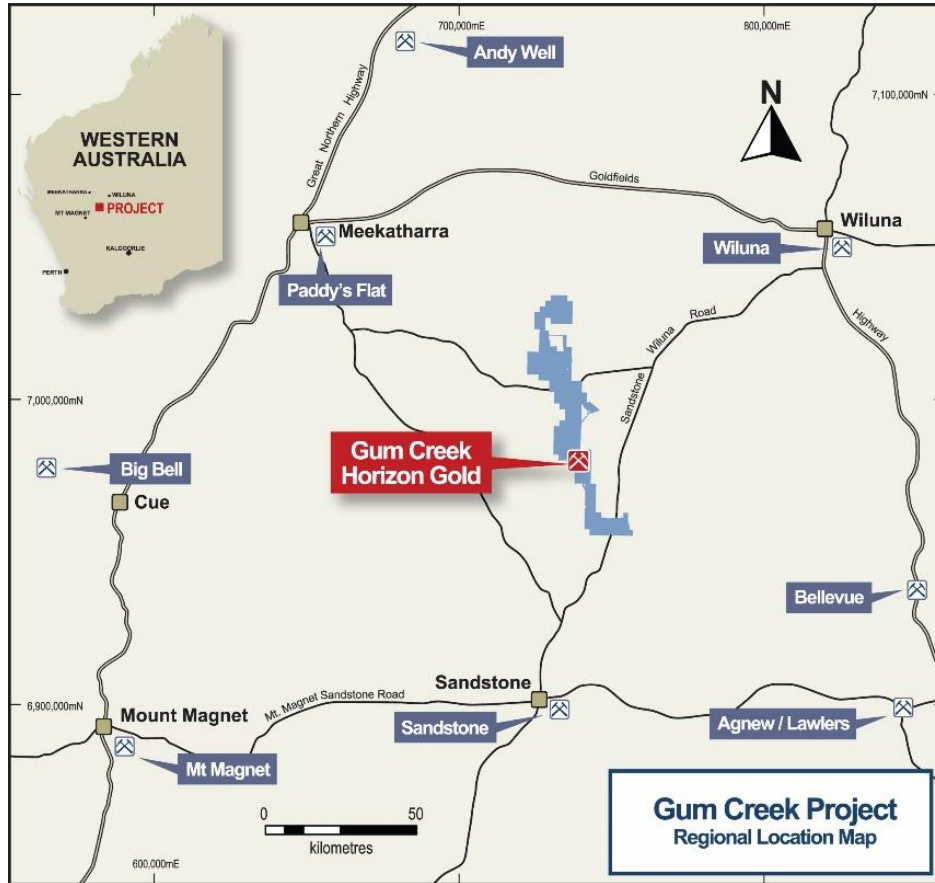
700,000mE
800,000mE
Andy Well
7,100,000mN
N
WESTERN AUSTRALIA
MEEKATHARRA
WILUNA
MT MAGNET
PROJECT
KALGOORLIE
PERTH
Great Northern Highway
Goldfields
Meekatharra
Wiluna
Wiluna
Paddy's Flat
Wiluna Road
Highway
Sandstone
7,000,000mN
Gum Creek Horizon Gold
Big Bell
Cue
Bellevue
Sandstone
6,900,000mN
Mt. Magnet Sandstone Road
Mount Magnet
Sandstone
Agnew / Lawlers
Mt Magnet
0
50
kilometres
600,000mE
Gum Creek Project
Regional Location Map